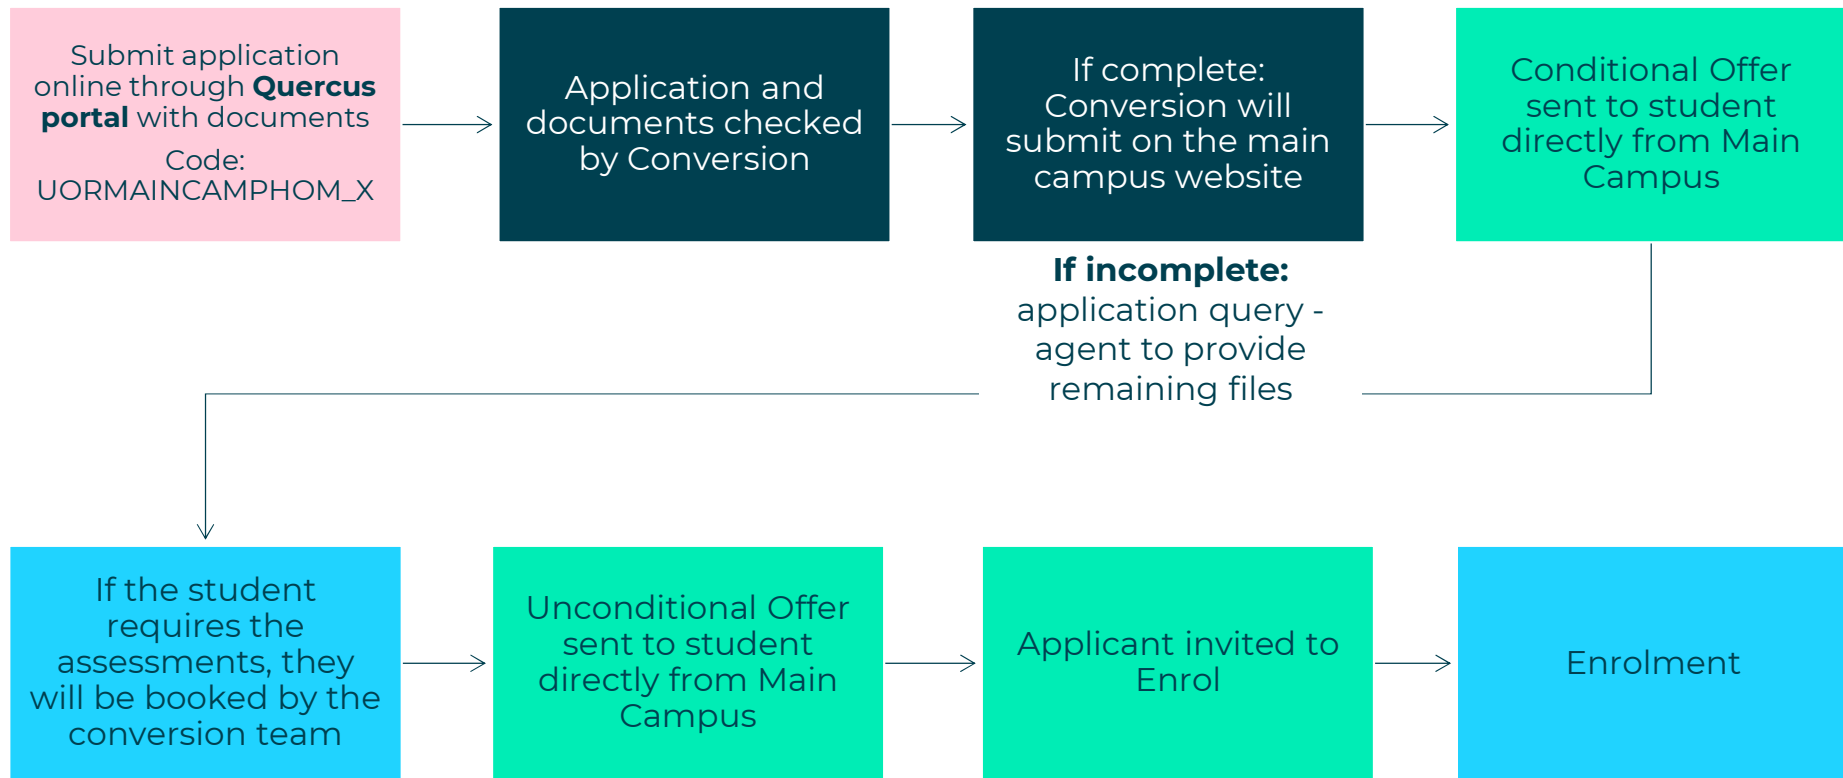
Submit application online through **Quercus portal** with documents

Code: UORMAINCAMPHOM_X

Application and documents checked by Conversion

If complete: Conversion will submit on the main campus website

Conditional Offer sent to student directly from Main Campus

**If incomplete:** application query - agent to provide remaining files

If the student requires the assessments, they will be booked by the conversion team

Unconditional Offer sent to student directly from Main Campus

Applicant invited to Enrol

Enrolment